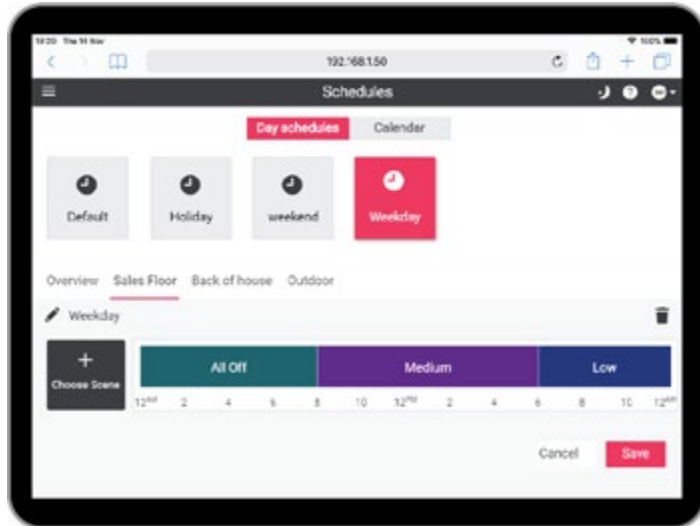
18:20 Tue 14 Nov
100%
192.168.1.50
Schedules
Day schedules
Calendar
Default
Holiday
weekend
Weekday
Overview
Sales Floor
Back of house
Outdoor
Weekday
+
Choose Scene
All Off
Medium
Low
$12^{AM}$ 2 4 6 8 10 $12^{PM}$ 2 4 6 8 10 $12^{AM}$
Cancel
Save